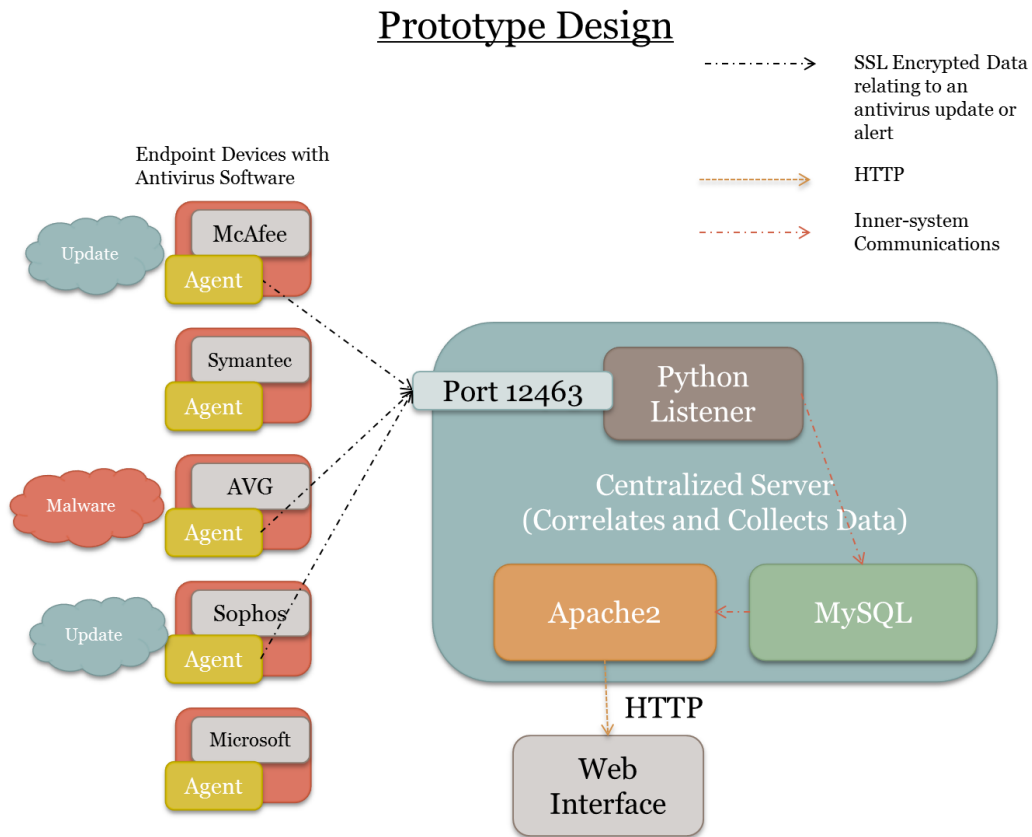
Prototype Design

SSL Encrypted Data relating to an antivirus update or alert

HTTP

Inner-system Communications

Endpoint Devices with Antivirus Software

Update

McAfee

Agent

Symantec

Agent

Malware

AVG

Agent

Update

Sophos

Agent

Microsoft

Agent

Port 12463

Python Listener

Centralized Server (Correlates and Collects Data)

Apache2

MySQL

HTTP

Web Interface